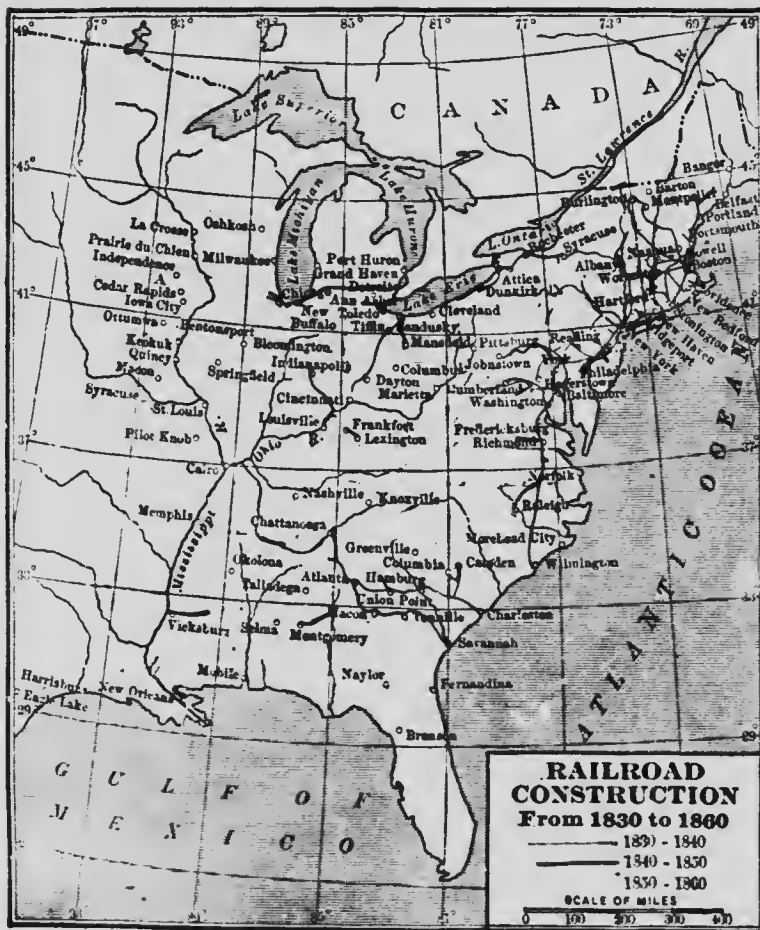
49° 97° 93° 89° 85° 81° 77° 73° 69° 49°

CANADA

Lake Superior
Lake Michigan
Lake Huron
L. Ontario
Lake Erie
St. Lawrence R.

45° 45°

Bangor
Barton
Montpelier
Belfast
Portland
Portsmouth
Burlington
Rochester
Syracuse
Albany
Nashua
Lowell
Worcester
Boston
Hartford
Bridgeport
New Bedford
Stonington
New Haven
New York
Philadelphia
Reading
Pittsburg
Johnstown
York
Hagerstown
Baltimore
Cumberland
Washington
Fredericksburg
Richmond
Norfolk
Raleigh
Morehead City
Wilmington
Camden
Columbia
Charleston
Savannah
Fernandina
Branson

La Crosse
Oshkosh
Milwaukee
Prairie du Chien
Independence
Cedar Rapids
Iowa City
Ottumwa
Bentonsport
Keokuk
Quincy
Macon
Syracuse
St. Louis
Pilot Knob
Cairo
Chicago
Port Huron
Grand Haven
Detroit
Ann Arbor
New Toledo
Buffalo
Tiffin
Sandusky
Cleveland
Attica
Dunkirk
Mansfield
Columbus
Dayton
Marietta
Bloomington
Indianapolis
Springfield
Cincinnati
Louisville
Frankfort
Lexington
Nashville
Knoxville
Chattanooga
Greenville
Hamburg
Union Point
Atlanta
Macon
Montgomery
Talladega
Okolona
Memphis
Vicksburg
Selma
Mobile
Naylor
New Orleans
Harrisburg
Eagle Lake

Ohio R.
Mississippi
R.

41° 37° 33° 29°

GULF OF MEXICO

ATLANTIC OCEAN

RAILROAD CONSTRUCTION
From 1830 to 1860
1830 - 1840
1840 - 1850
1850 - 1860
SCALE OF MILES
0 100 200 300 400